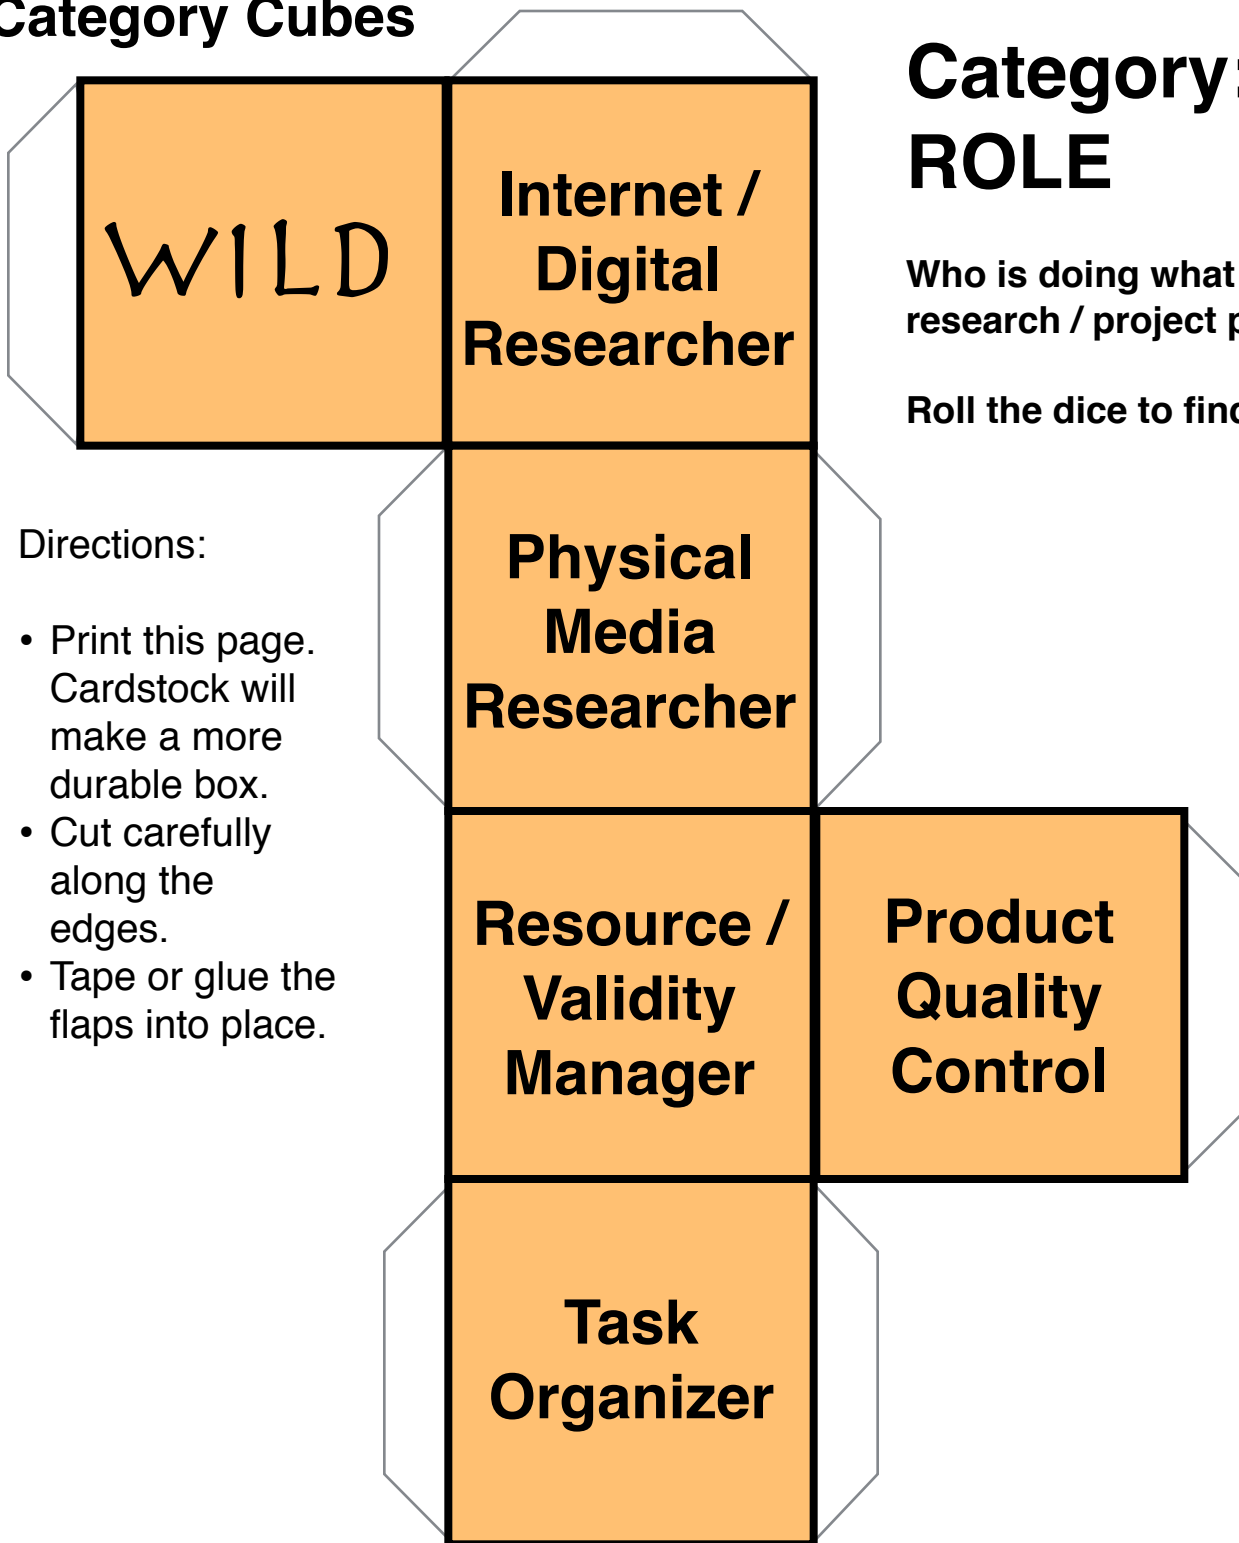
Category Cubes

WILD

Internet / Digital Researcher

Category: ROLE

Who is doing what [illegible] research / project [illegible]

Roll the dice to fin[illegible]

Directions:

• Print this page. Cardstock will make a more durable box.
• Cut carefully along the edges.
• Tape or glue the flaps into place.

Physical Media Researcher

Resource / Validity Manager

Product Quality Control

Task Organizer